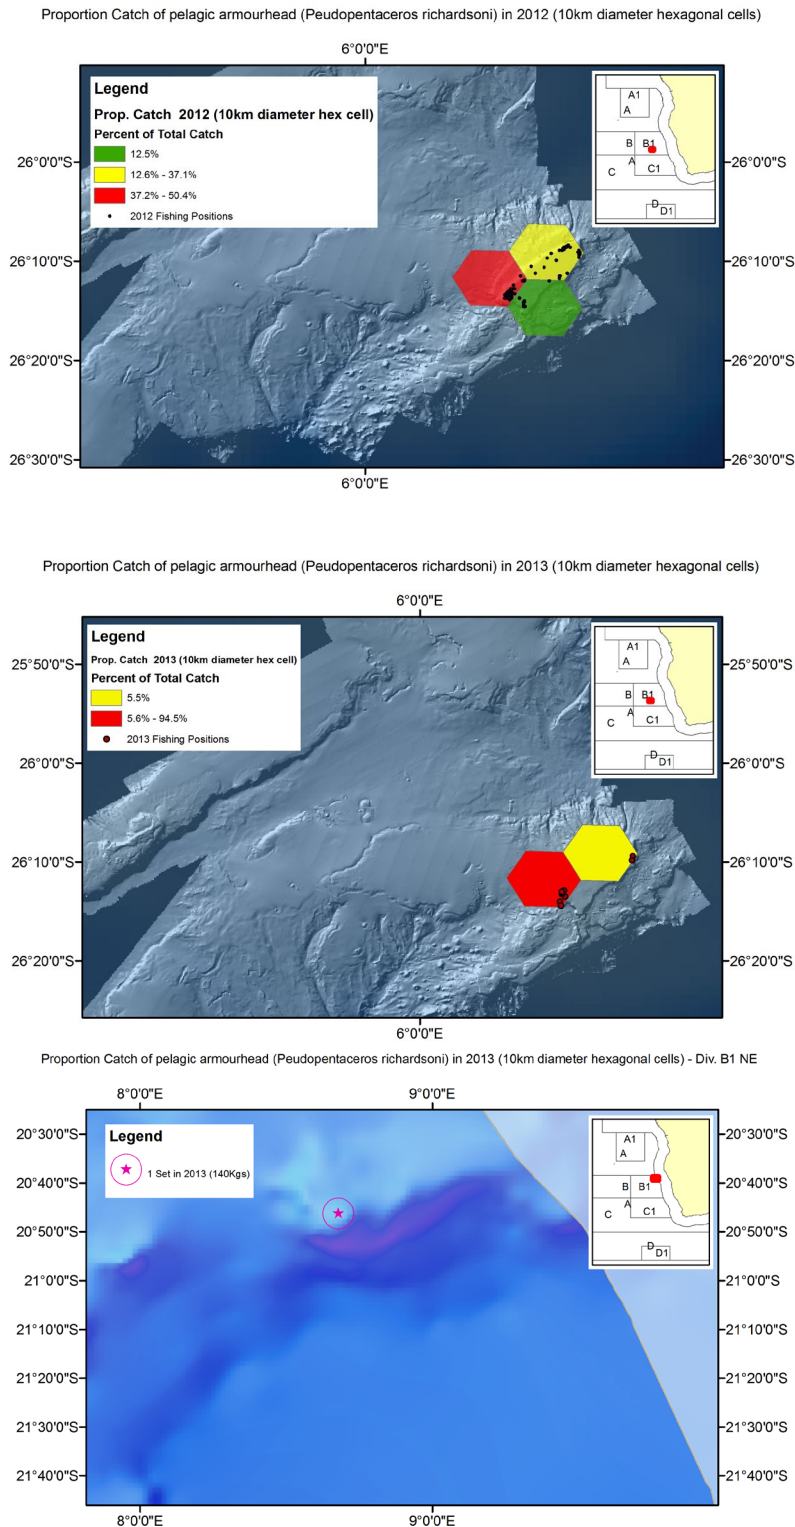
Proportion Catch of pelagic armourhead (Peudopentaceros richardsoni) in 2012 (10km diameter hexagonal cells)

6°0'0"E

Legend

Prop. Catch 2012 (10km diameter hex cell)

Percent of Total Catch

12.5%

12.6% - 37.1%

37.2% - 50.4%

2012 Fishing Positions

A1
A
B B1
A
C C1
D D1

26°0'0"S
26°10'0"S
26°20'0"S
26°30'0"S

26°0'0"S
26°10'0"S
26°20'0"S
26°30'0"S

6°0'0"E

Proportion Catch of pelagic armourhead (Peudopentaceros richardsoni) in 2013 (10km diameter hexagonal cells)

6°0'0"E

Legend

Prop. Catch 2013 (10km diameter hex cell)

Percent of Total Catch

5.5%

5.6% - 94.5%

2013 Fishing Positions

A1
A
B B1
A
C C1
D D1

25°50'0"S
26°0'0"S
26°10'0"S
26°20'0"S

25°50'0"S
26°0'0"S
26°10'0"S
26°20'0"S

6°0'0"E

Proportion Catch of pelagic armourhead (Peudopentaceros richardsoni) in 2013 (10km diameter hexagonal cells) - Div. B1 NE

8°0'0"E
9°0'0"E

Legend

1 Set in 2013 (140Kgs)

A1
A
B B1
A
C C1
D D1

20°30'0"S
20°40'0"S
20°50'0"S
21°0'0"S
21°10'0"S
21°20'0"S
21°30'0"S
21°40'0"S

20°30'0"S
20°40'0"S
20°50'0"S
21°0'0"S
21°10'0"S
21°20'0"S
21°30'0"S
21°40'0"S

8°0'0"E
9°0'0"E